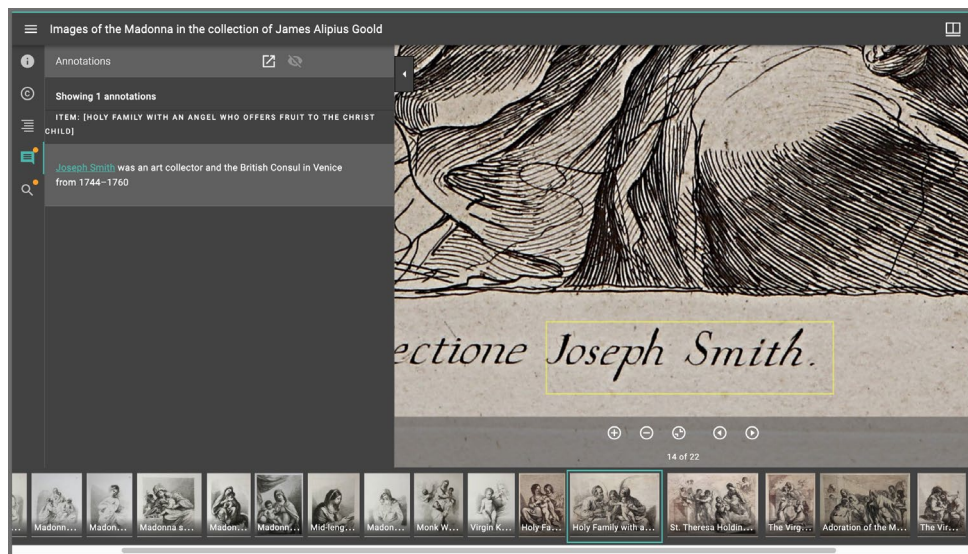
Images of the Madonna in the collection of James Alipius Goold

Annotations

Showing 1 annotations

ITEM: [HOLY FAMILY WITH AN ANGEL WHO OFFERS FRUIT TO THE CHRIST CHILD]

Joseph Smith was an art collector and the British Consul in Venice from 1744–1760

ectione Joseph Smith.

14 of 22

Madonn... Madon... Madonna s... Madon... Madonn... Mid-leng... Madon... Monk W... Virgin K... Holy Fa... Holy Family with a... St. Theresa Holdin... The Virg... Adoration of the M... The Vir...